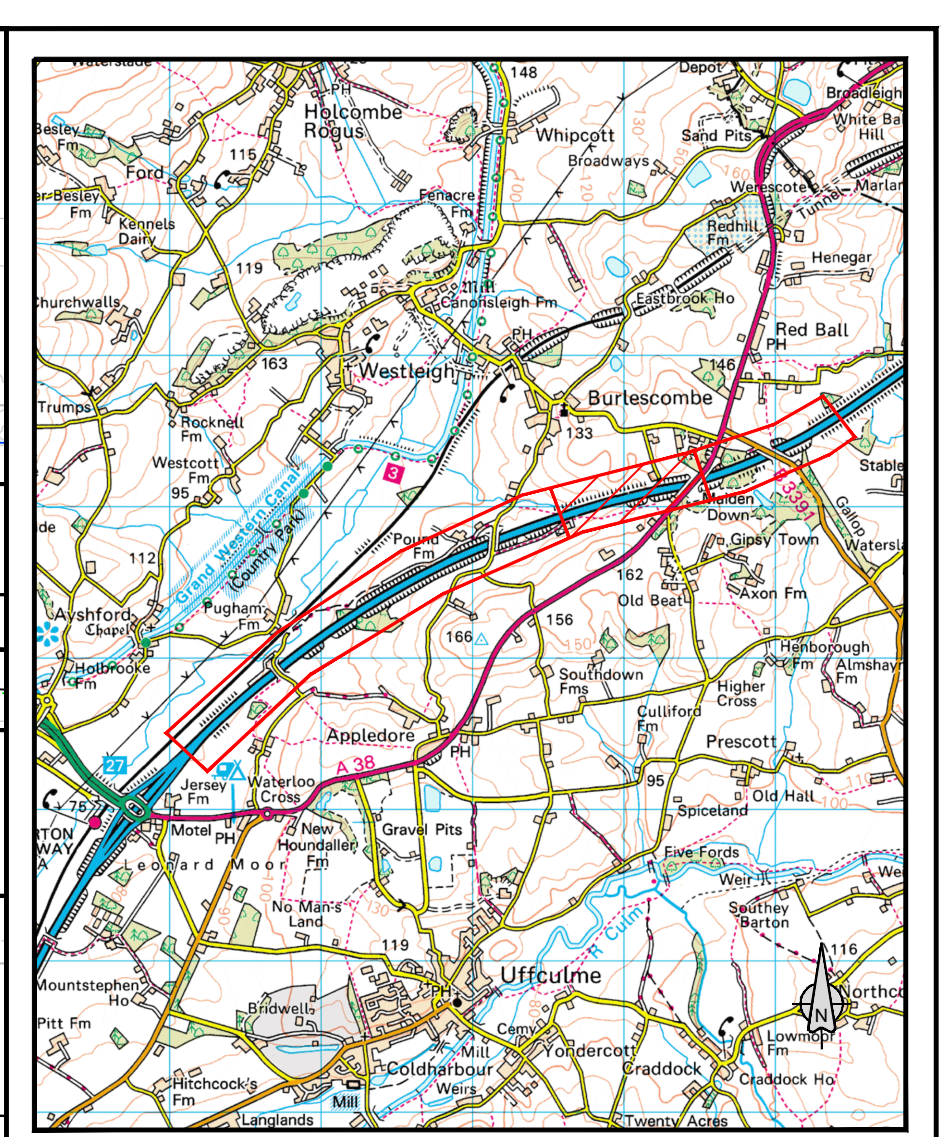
Waterslade
148
Depot
Broadleigh
PH
Holcombe Rogus
Mill
Whipcott
Sand Pits
White Ball Hill
Besley Fm
115
Broadways
Ford
Werescote
Marlan
Besley Fm
Fenacre Fm
Tunnel
Kennels Dairy
Redhill Fm
119
Henegar
Churchwalls
Mill
Canonsleigh Fm
Eastbrook Ho
Red Ball
PH
PH
163
146
Westleigh
Trumps
Burlescombe
Rocknell Fm
133
Westcott Fm
3
Stable
95
Grand Western Canal
(Country Park)
B 3391
Maiden Down
Gallop
Pound Fm
Gipsy Town
Waterslade
112
162
Axon Fm
Old Beat
Ayshford
Chapel
Pugham Fm
166
156
Henborough Fm
Almshayne Fm
Holbrooke Fm
150
Southdown Fms
Higher Cross
Culliford Fm
Appledore
PH
Prescott
27
Jersey Fm
Waterloo Cross
A 38
95
Old Hall
75
Spiceland
ERTON WAY
Motel
PH
New Houndaller Fm
Gravel Pits
Leonard Moor
Five Fords
Weir
Southey Barton
No Man's Land
130
R Culm
119
116
Uffculme
Mountstephen Ho
Bridwell
PH
N
Northcote
Pitt Fm
Cemy
Lowmoor Fm
Mill
Yondercott
Coldharbour
Craddock
Hitchcock's Fm
Weirs
Craddock Ho
Langlands
Mill
Twenty Acres